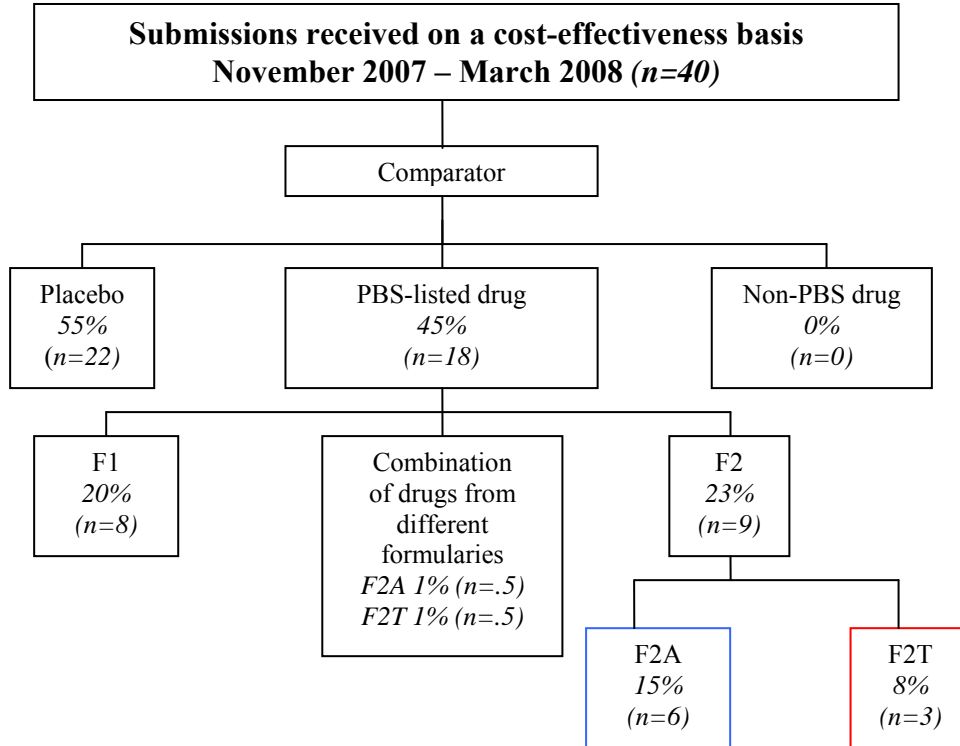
Submissions received on a cost-effectiveness basis
November 2007 – March 2008 (n=40)

Comparator

Placebo
55%
(n=22)

PBS-listed drug
45%
(n=18)

Non-PBS drug
0%
(n=0)

F1
20%
(n=8)

Combination of drugs from different formularies
F2A 1% (n=.5)
F2T 1% (n=.5)

F2
23%
(n=9)

F2A
15%
(n=6)

F2T
8%
(n=3)